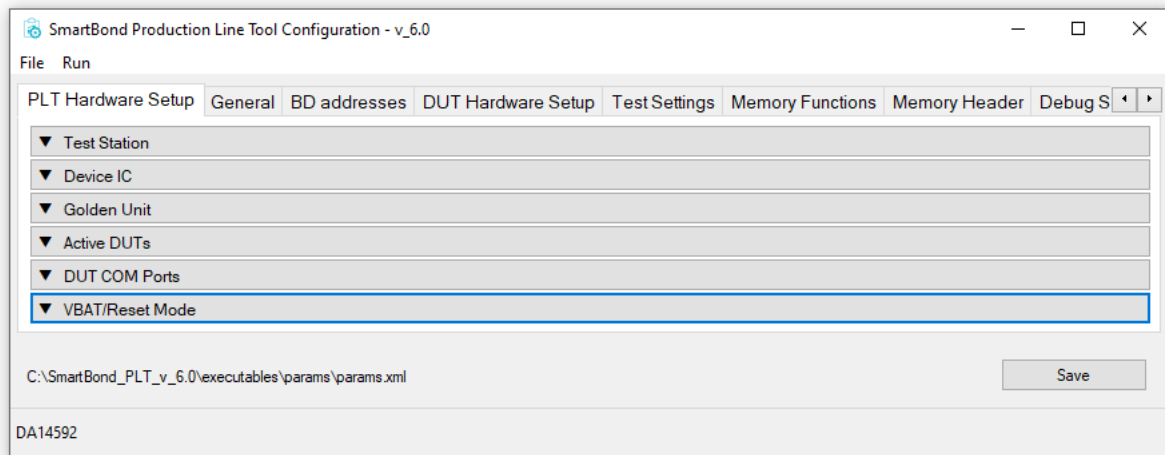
SmartBond Production Line Tool Configuration - v_6.0

File Run

PLT Hardware Setup | General | BD addresses | DUT Hardware Setup | Test Settings | Memory Functions | Memory Header | Debug S

▼ Test Station

▼ Device IC

▼ Golden Unit

▼ Active DUTs

▼ DUT COM Ports

▼ VBAT/Reset Mode

C:\SmartBond_PLT_v_6.0\executables\params\params.xml

Save

DA14592